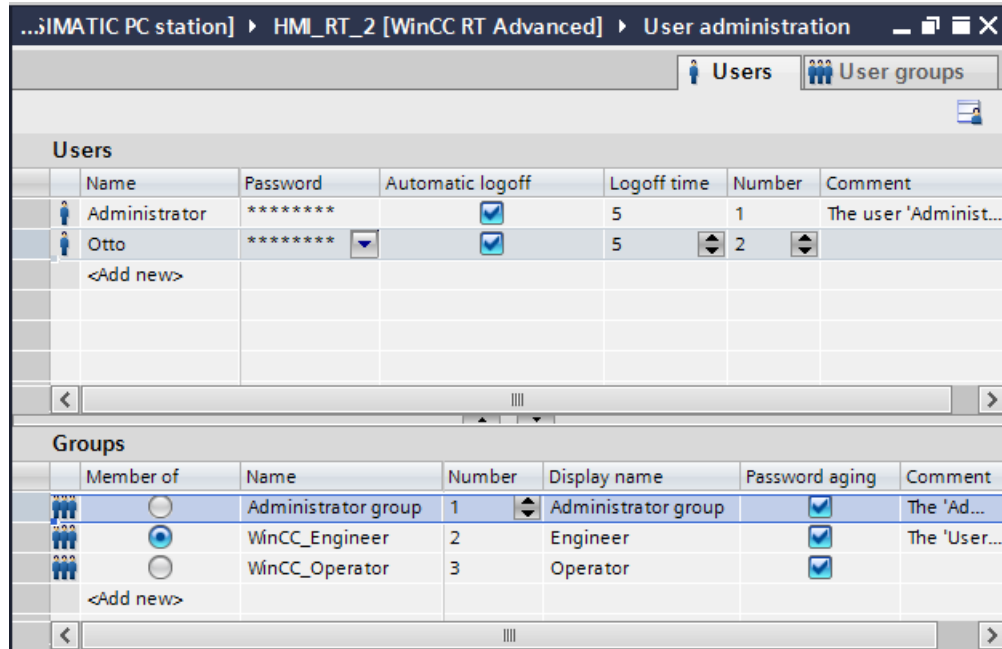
...SIMATIC PC station] ▸ HMI_RT_2 [WinCC RT Advanced] ▸ User administration

Users | User groups

Users

| Name | Password | Automatic logoff | Logoff time | Number | Comment |
|---|---|---|---|---|---|
| Administrator | ******** | ☑ | 5 | 1 | The user 'Administ... |
| Otto | ******** | ☑ | 5 | 2 | |
| <Add new> | | | | | |

Groups

| Member of | Name | Number | Display name | Password aging | Comment |
|---|---|---|---|---|---|
| ○ | Administrator group | 1 | Administrator group | ☑ | The 'Ad... |
| ◉ | WinCC_Engineer | 2 | Engineer | ☑ | The 'User... |
| ○ | WinCC_Operator | 3 | Operator | ☑ | |
| <Add new> | | | | | |